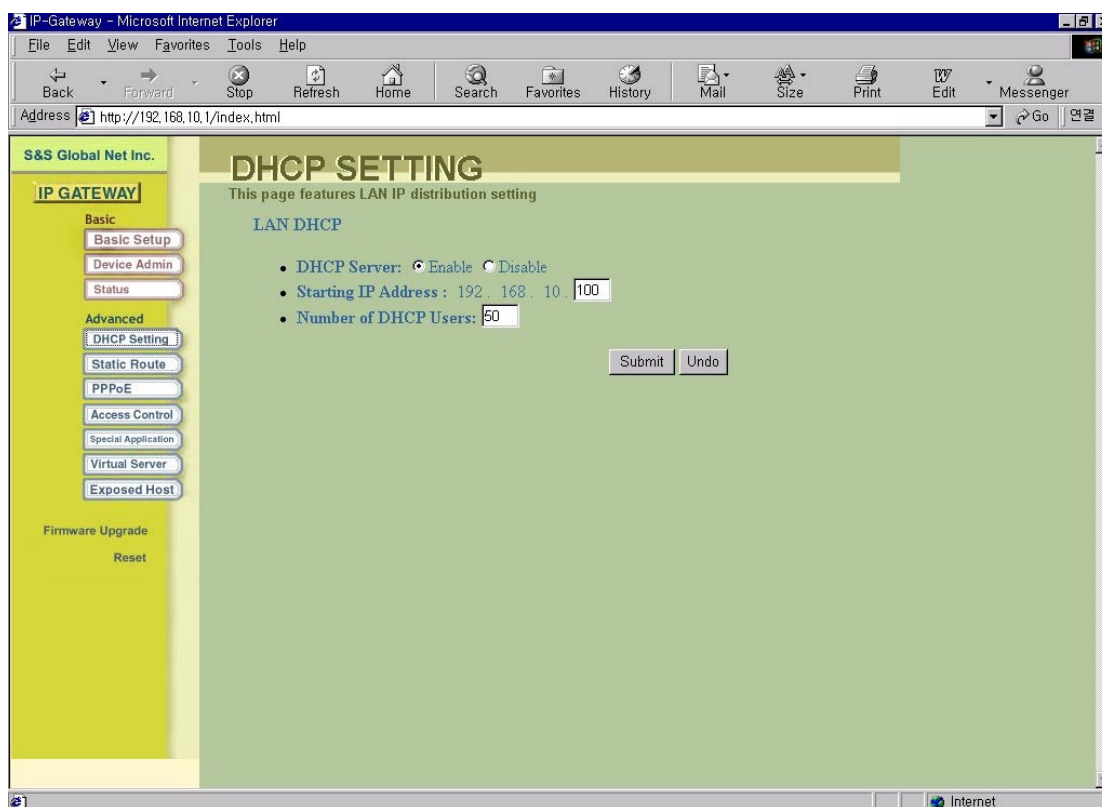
IP-Gateway - Microsoft Internet Explorer

File Edit View Favorites Tools Help

Back Forward Stop Refresh Home Search Favorites History Mail Size Print Edit Messenger

Address http://192.168.10.1/index.html Go 연결

S&S Global Net Inc.

IP GATEWAY

Basic

Basic Setup

Device Admin

Status

Advanced

DHCP Setting

Static Route

PPPoE

Access Control

Special Application

Virtual Server

Exposed Host

Firmware Upgrade

Reset

DHCP SETTING

This page features LAN IP distribution setting

LAN DHCP

• DHCP Server: Enable Disable

• Starting IP Address : 192 . 168 . 10 . 100

• Number of DHCP Users: 50

Submit Undo

Internet